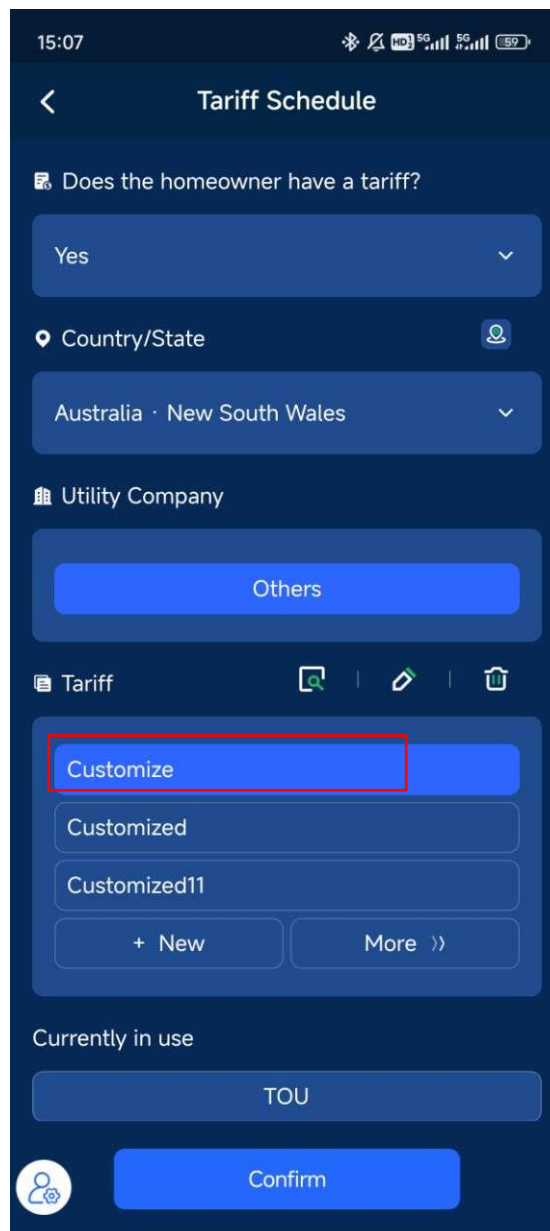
15:07

HD 5G 5G 59

Tariff Schedule

Does the homeowner have a tariff?

Yes

Country/State

Australia · New South Wales

Utility Company

Others

Tariff

Customize

Customized

Customized11

+ New

More ››

Currently in use

TOU

Confirm